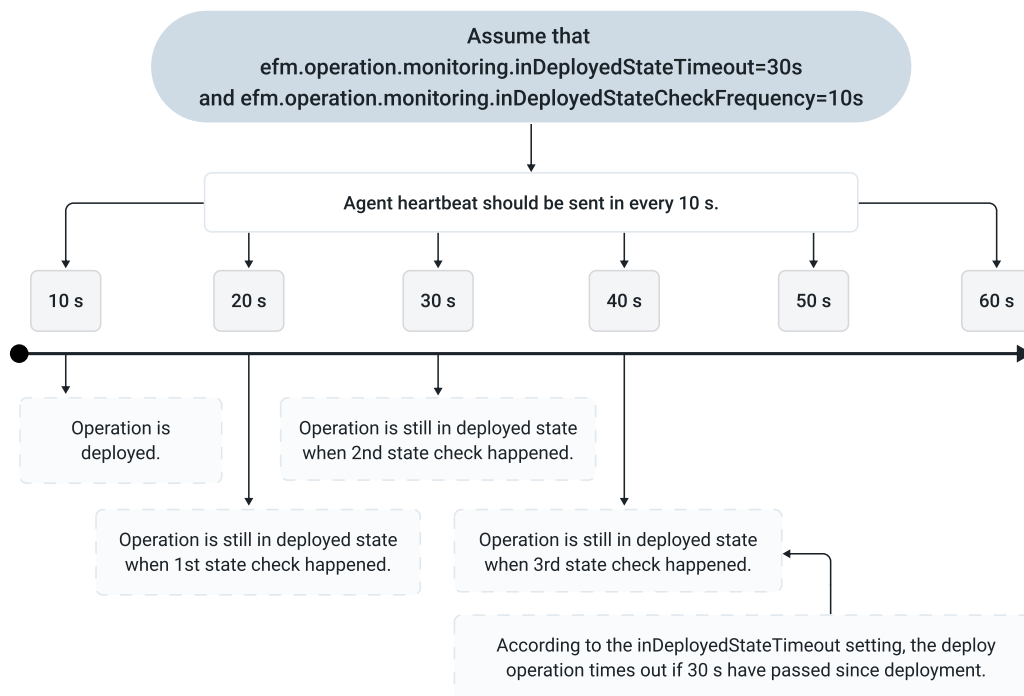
Assume that
efm.operation.monitoring.inDeployedStateTimeout=30s
and efm.operation.monitoring.inDeployedStateCheckFrequency=10s

Agent heartbeat should be sent in every 10 s.

10 s

20 s

30 s

40 s

50 s

60 s

Operation is deployed.

Operation is still in deployed state when 2nd state check happened.

Operation is still in deployed state when 1st state check happened.

Operation is still in deployed state when 3rd state check happened.

According to the inDeployedStateTimeout setting, the deploy operation times out if 30 s have passed since deployment.